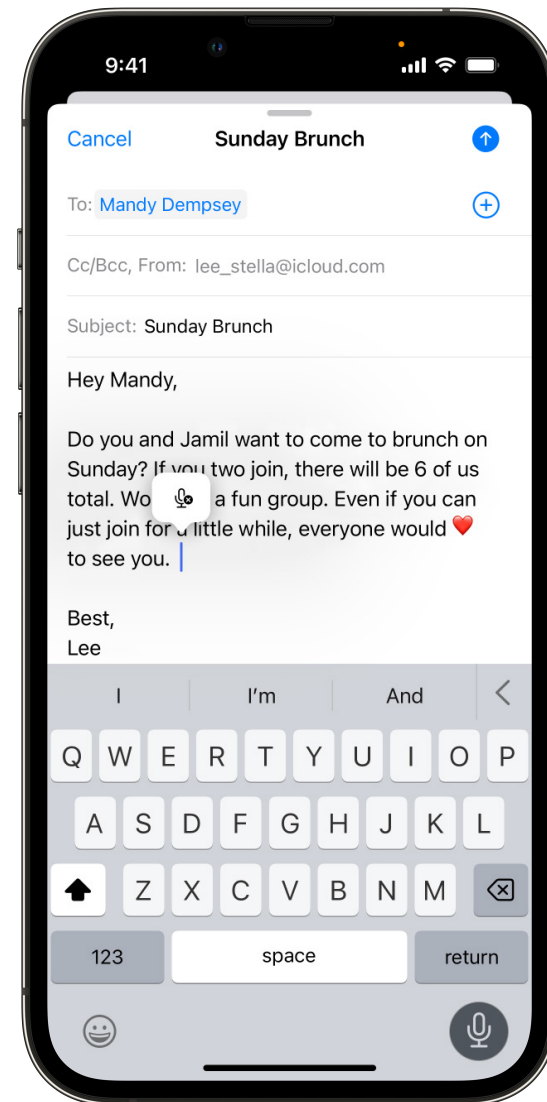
9:41

Cancel Sunday Brunch

To: Mandy Dempsey

Cc/Bcc, From: lee_stella@icloud.com

Subject: Sunday Brunch

Hey Mandy,

Do you and Jamil want to come to brunch on Sunday? If you two join, there will be 6 of us total. Wo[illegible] a fun group. Even if you can just join for a little while, everyone would ❤️ to see you.

Best,
Lee

I I'm And

Q W E R T Y U I O P
A S D F G H J K L
Z X C V B N M
123 space return